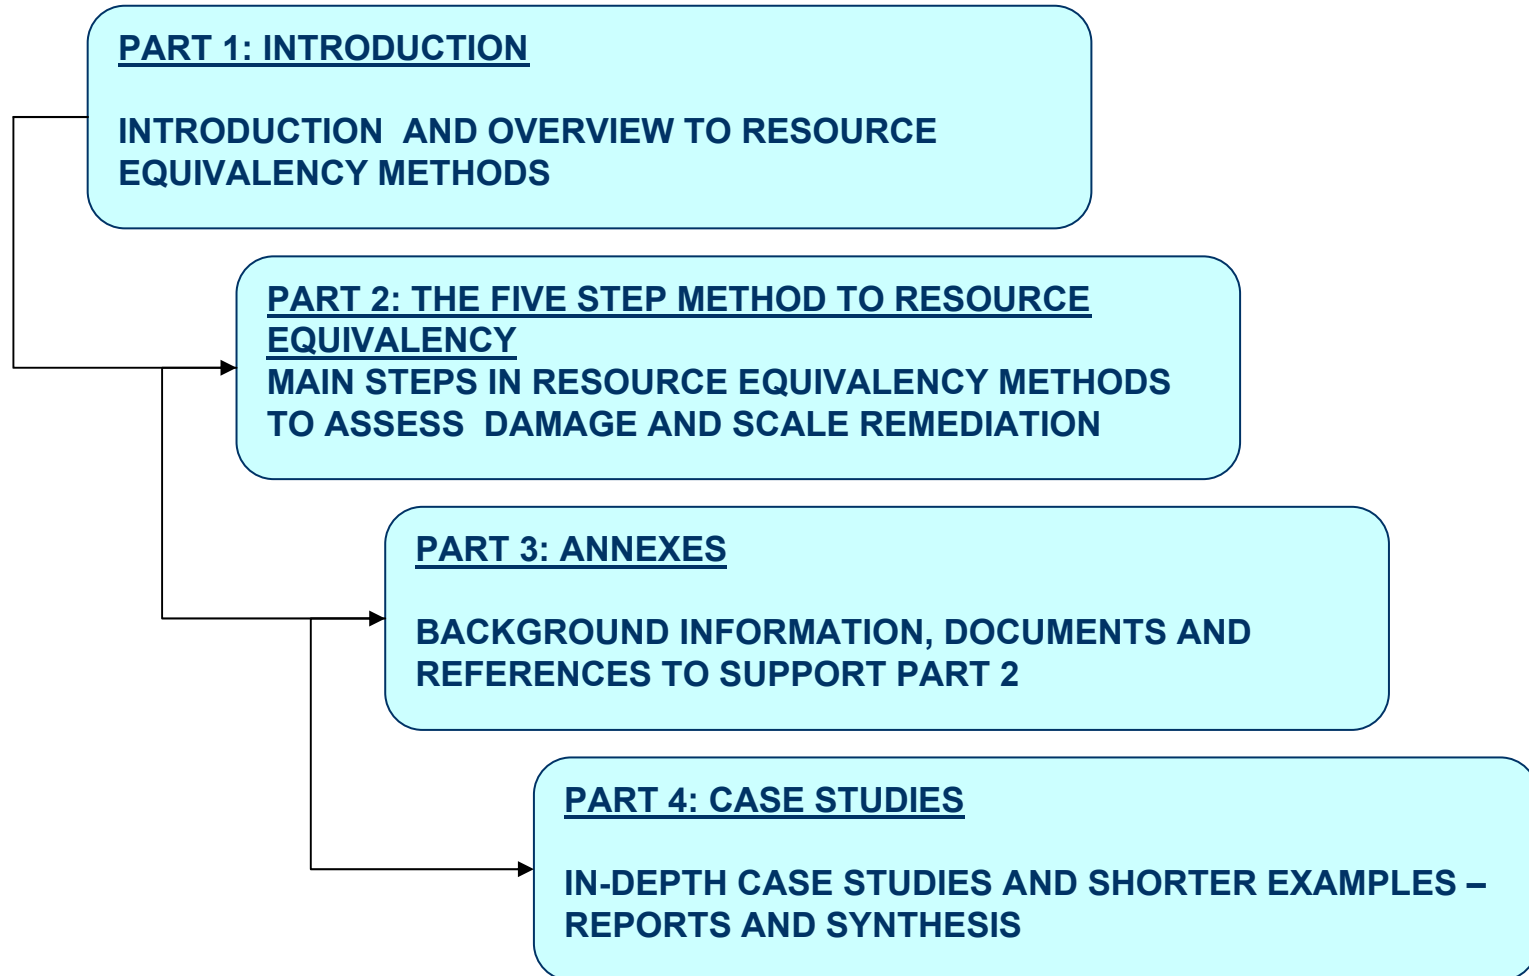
PART 1: INTRODUCTION

INTRODUCTION  AND OVERVIEW TO RESOURCE EQUIVALENCY METHODS

PART 2: THE FIVE STEP METHOD TO RESOURCE EQUIVALENCY
MAIN STEPS IN RESOURCE EQUIVALENCY METHODS TO ASSESS  DAMAGE AND SCALE REMEDIATION

PART 3: ANNEXES

BACKGROUND INFORMATION, DOCUMENTS AND REFERENCES TO SUPPORT PART 2

PART 4: CASE STUDIES

IN-DEPTH CASE STUDIES AND SHORTER EXAMPLES – REPORTS AND SYNTHESIS